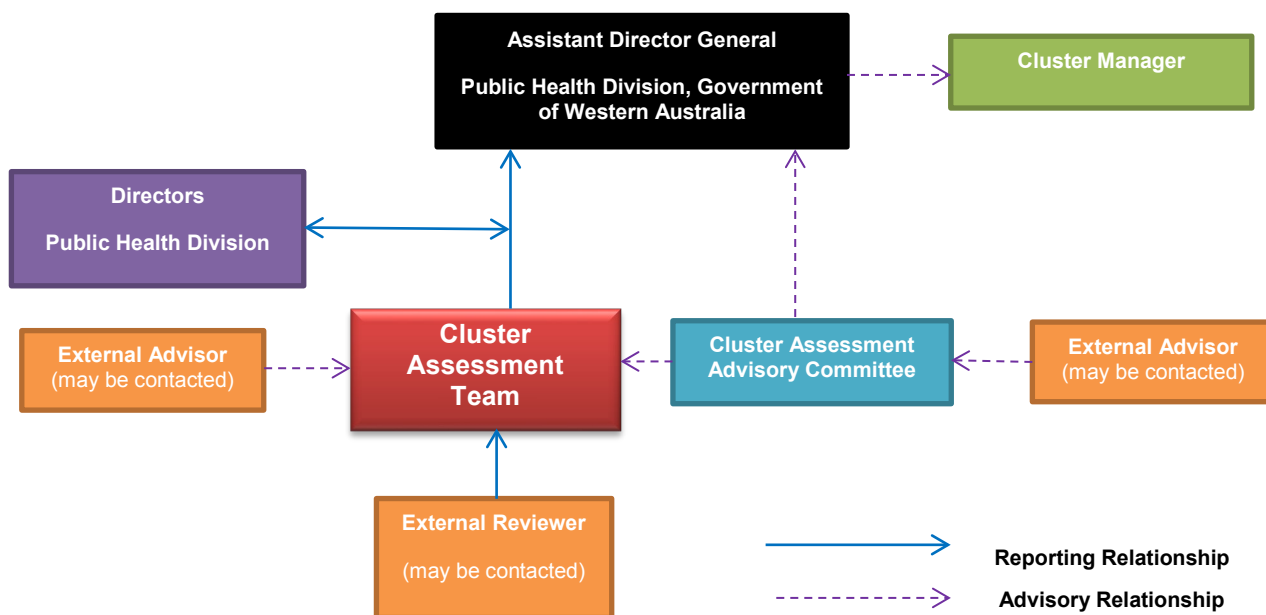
Assistant Director General

Public Health Division, Government of Western Australia

Cluster Manager

Directors

Public Health Division

External Advisor
(may be contacted)

Cluster Assessment Team

Cluster Assessment Advisory Committee

External Advisor
(may be contacted)

External Reviewer

(may be contacted)

Reporting Relationship

Advisory Relationship